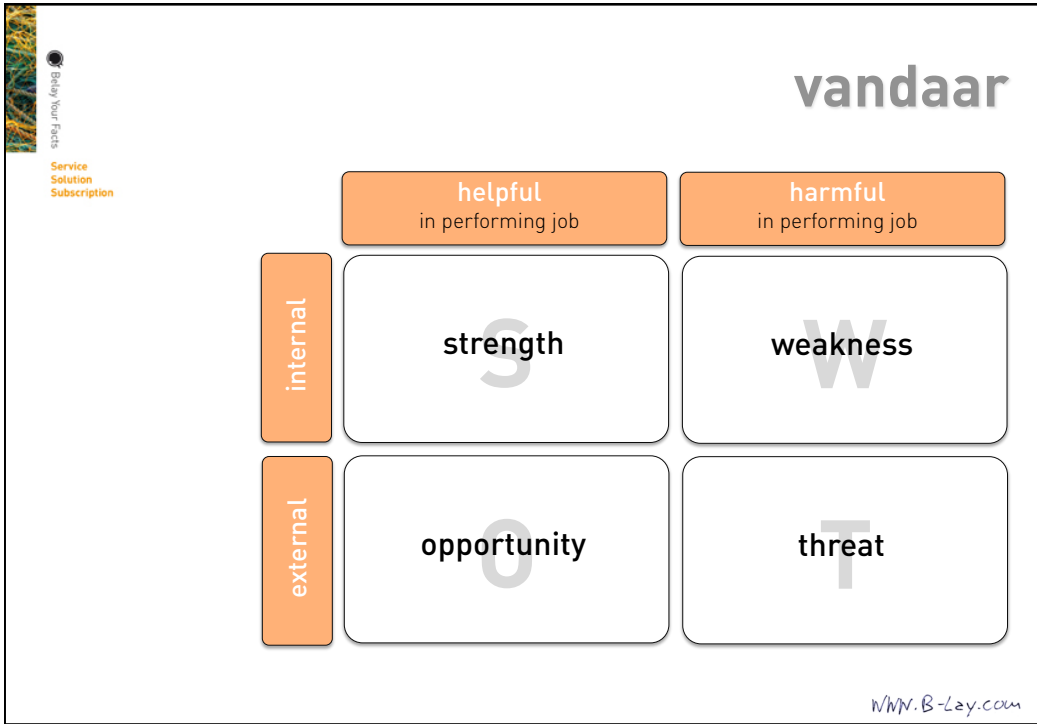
Belay Your Facts

Service
Solution
Subscription

vandaar

| | helpful in performing job | harmful in performing job |
|---|---|---|
| internal | S strength | W weakness |
| external | O opportunity | T threat |

WWW.B-Lay.com